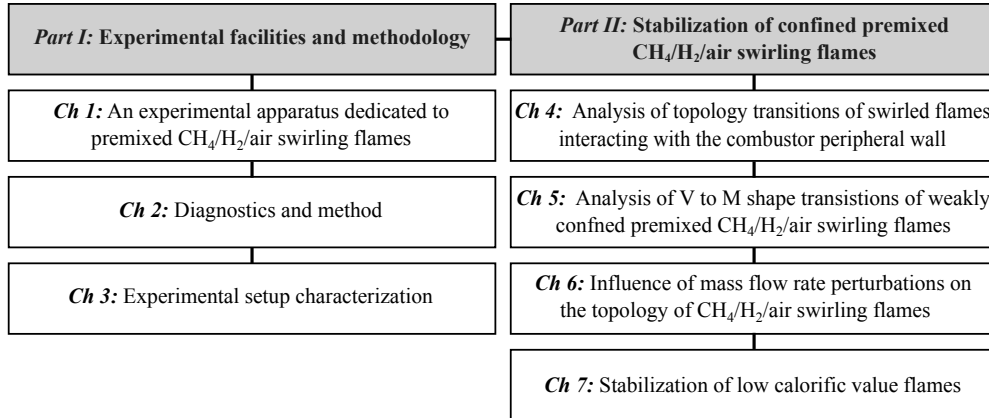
*Part I:* **Experimental facilities and methodology**

*Ch 1:* An experimental apparatus dedicated to premixed $CH_4/H_2$/air swirling flames

*Ch 2:* Diagnostics and method

*Ch 3:* Experimental setup characterization

*Part II:* **Stabilization of confined premixed $CH_4/H_2$/air swirling flames**

*Ch 4:* Analysis of topology transitions of swirled flames interacting with the combustor peripheral wall

*Ch 5:* Analysis of V to M shape transistions of weakly confned premixed $CH_4/H_2$/air swirling flames

*Ch 6:* Influence of mass flow rate perturbations on the topology of $CH_4/H_2$/air swirling flames

*Ch 7:* Stabilization of low calorific value flames